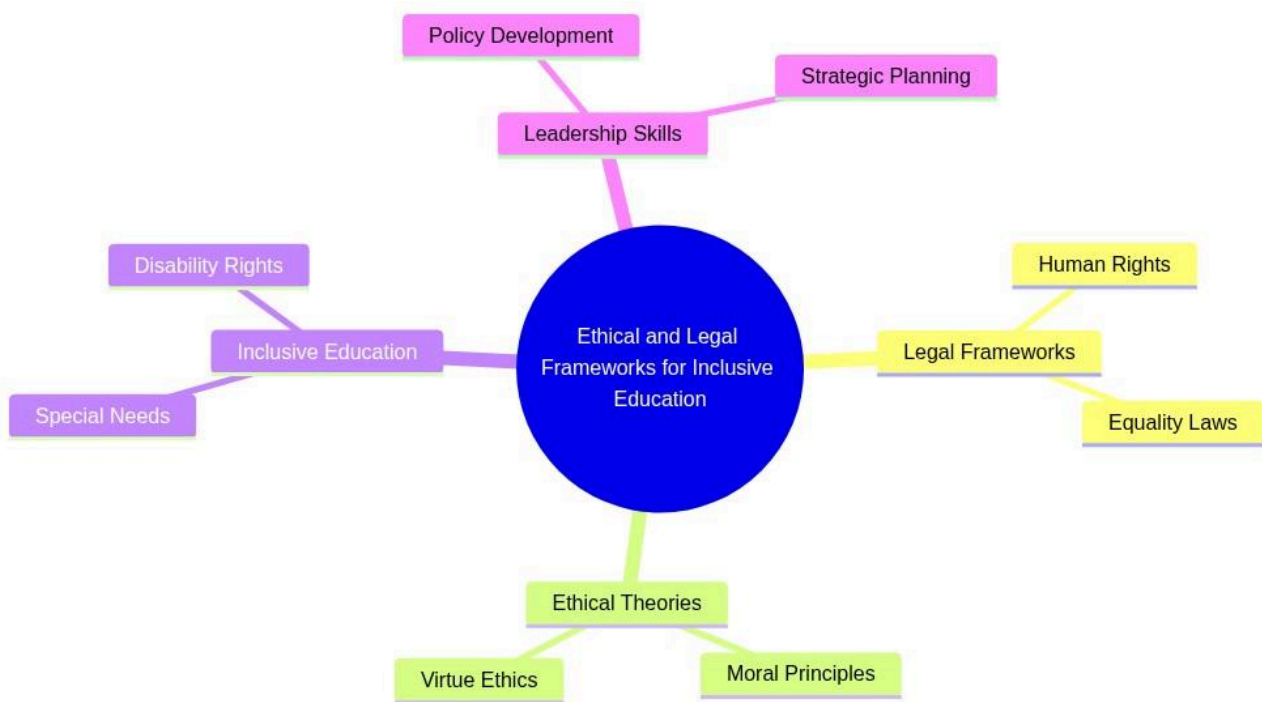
Ethical and Legal Frameworks for Inclusive Education

Leadership Skills

Policy Development

Strategic Planning

Legal Frameworks

Human Rights

Equality Laws

Ethical Theories

Virtue Ethics

Moral Principles

Inclusive Education

Disability Rights

Special Needs